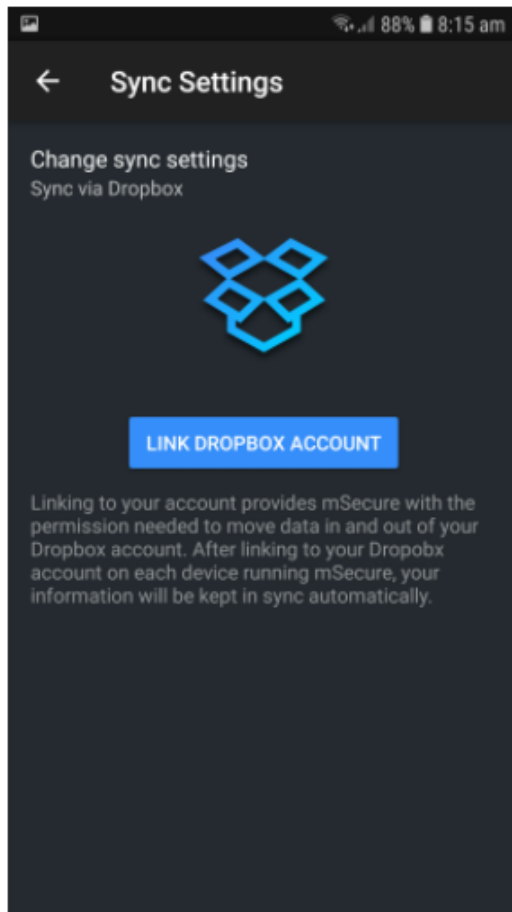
88% 8:15 am

Sync Settings

Change sync settings
Sync via Dropbox

LINK DROPBOX ACCOUNT

Linking to your account provides mSecure with the permission needed to move data in and out of your Dropbox account. After linking to your Dropobx account on each device running mSecure, your information will be kept in sync automatically.